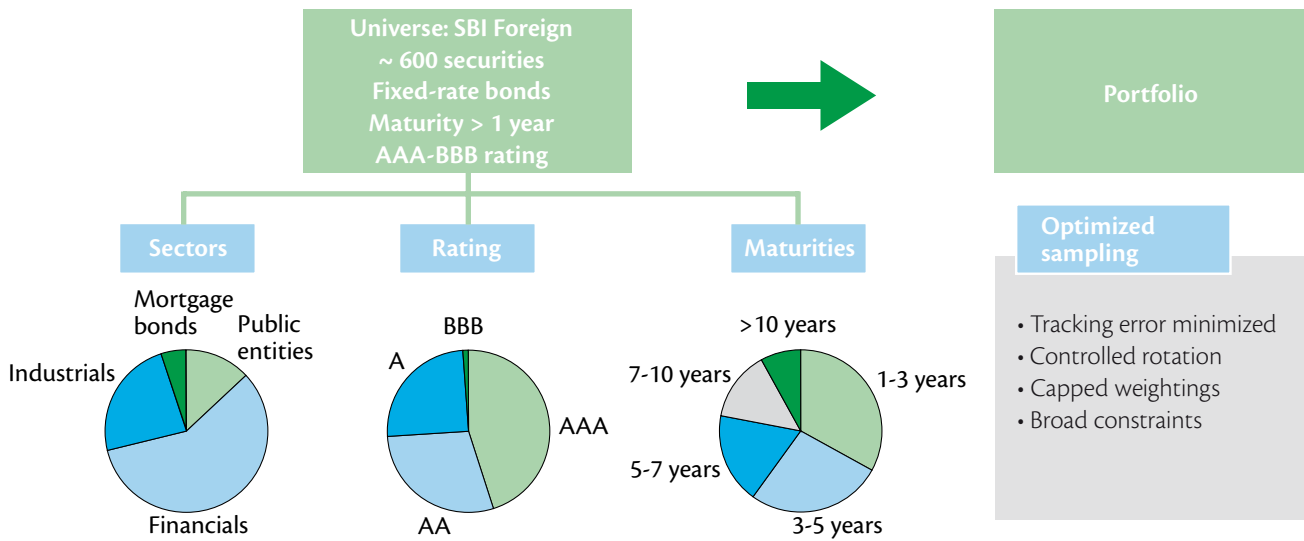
Universe: SBI Foreign
~ 600 securities
Fixed-rate bonds
Maturity > 1 year
AAA-BBB rating

Portfolio

Sectors

Rating

Maturities

Optimized sampling

Mortgage bonds

Public entities

Industrials

Financials

BBB

A

AAA

AA

>10 years

7-10 years

1-3 years

5-7 years

3-5 years

• Tracking error minimized
• Controlled rotation
• Capped weightings
• Broad constraints